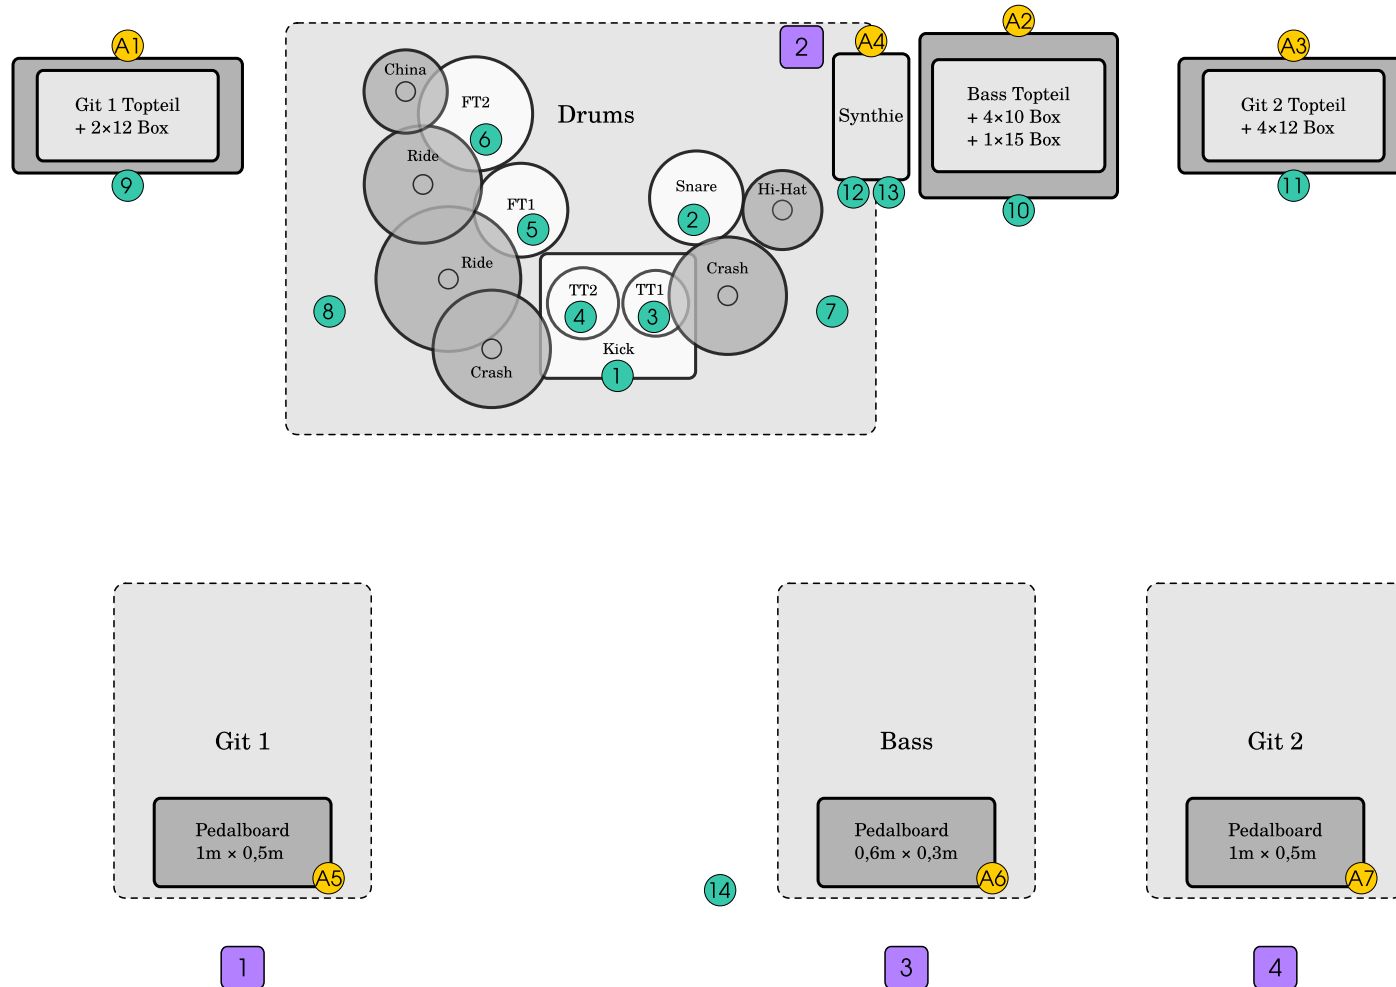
A1
Git 1 Topteil
+ 2×12 Box
9

China
FT2
6
Drums
Ride
FT1
5
Ride
Crash
TT2
4
TT1
3
Kick
1
Snare
2
Hi-Hat
Crash
8
7

2
A4
Synthie
12
13

A2
Bass Topteil
+ 4×10 Box
+ 1×15 Box
10

A3
Git 2 Topteil
+ 4×12 Box
11

Git 1
Pedalboard
1m × 0,5m
A5

14

Bass
Pedalboard
0,6m × 0,3m
A6

Git 2
Pedalboard
1m × 0,5m
A7

1
3
4